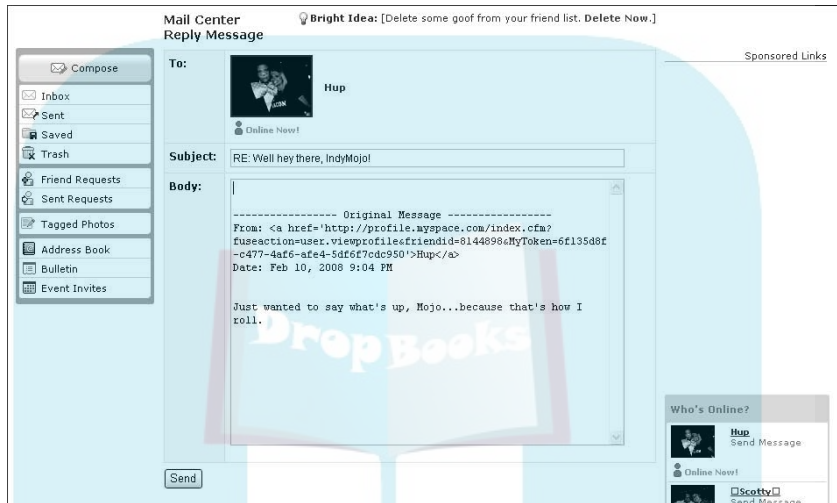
Mail Center
Reply Message

Bright Idea: [Delete some goof from your friend list. Delete Now.]

Sponsored Links

Compose
Inbox
Sent
Saved
Trash
Friend Requests
Sent Requests
Tagged Photos
Address Book
Bulletin
Event Invites

To:
Hup
Online Now!

Subject: RE: Well hey there, IndyMojo!

Body:
---------------- Original Message ----------------
From: <a href='http://profile.myspace.com/index.cfm?fuseaction=user.viewprofile&friendid=8144898&MyToken=6f135d8f-c477-4af6-afe4-5df6f7cdc950'>Hup</a>
Date: Feb 10, 2008 9:04 PM

Just wanted to say what's up, Mojo...because that's how I roll.

DropBooks

Send

Who's Online?
Hup
Send Message
Online Now!
□Scotty□
Send Message